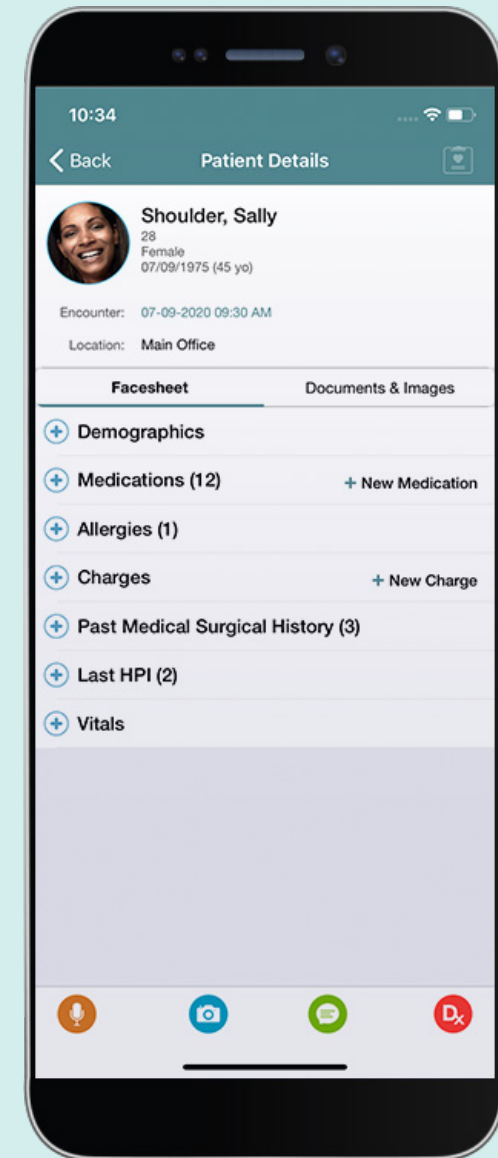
10:34

Back

Patient Details

Shoulder, Sally
28
Female
07/09/1975 (45 yo)

Encounter: 07-09-2020 09:30 AM

Location: Main Office

Facesheet

Documents & Images

Demographics

Medications (12)

+ New Medication

Allergies (1)

Charges

+ New Charge

Past Medical Surgical History (3)

Last HPI (2)

Vitals

Dx